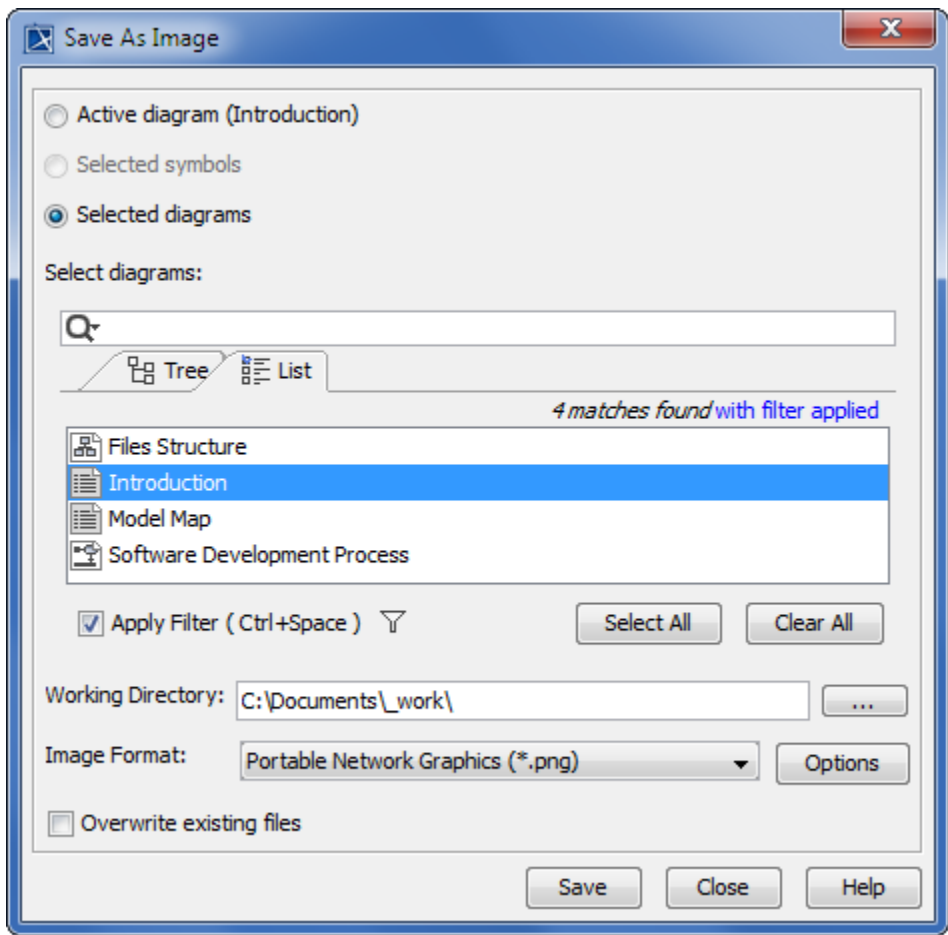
Save As Image

Active diagram (Introduction)

Selected symbols

Selected diagrams

Select diagrams:

Tree List

4 matches found with filter applied

Files Structure
Introduction
Model Map
Software Development Process

Apply Filter ( Ctrl+Space )

Select All

Clear All

Working Directory: C:\Documents\_work\

...

Image Format: Portable Network Graphics (*.png)

Options

Overwrite existing files

Save

Close

Help